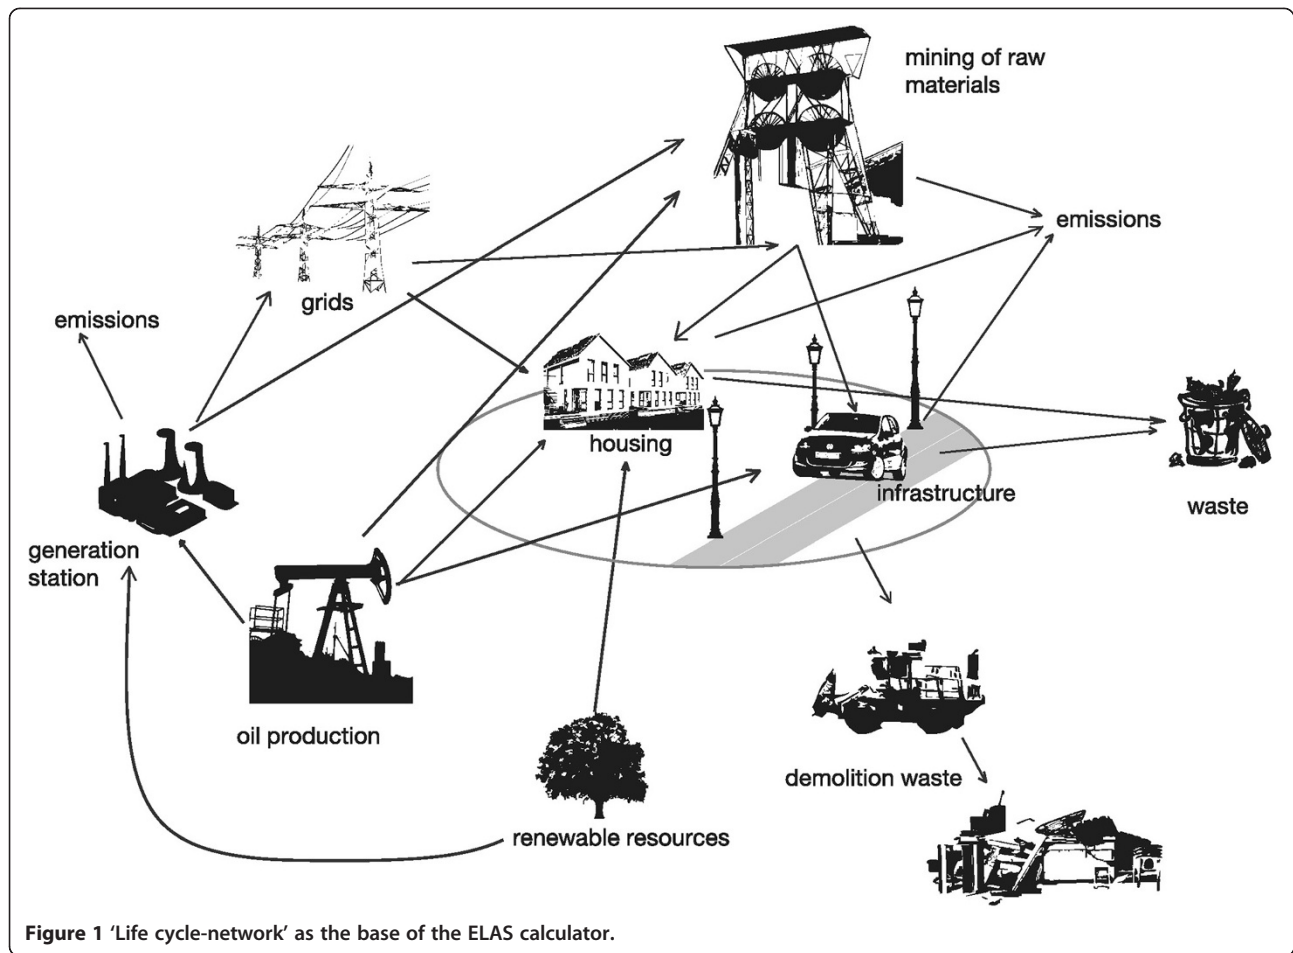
mining of raw materials

emissions

grids

emissions

housing

infrastructure

waste

generation station

oil production

demolition waste

renewable resources

**Figure 1** 'Life cycle-network' as the base of the ELAS calculator.